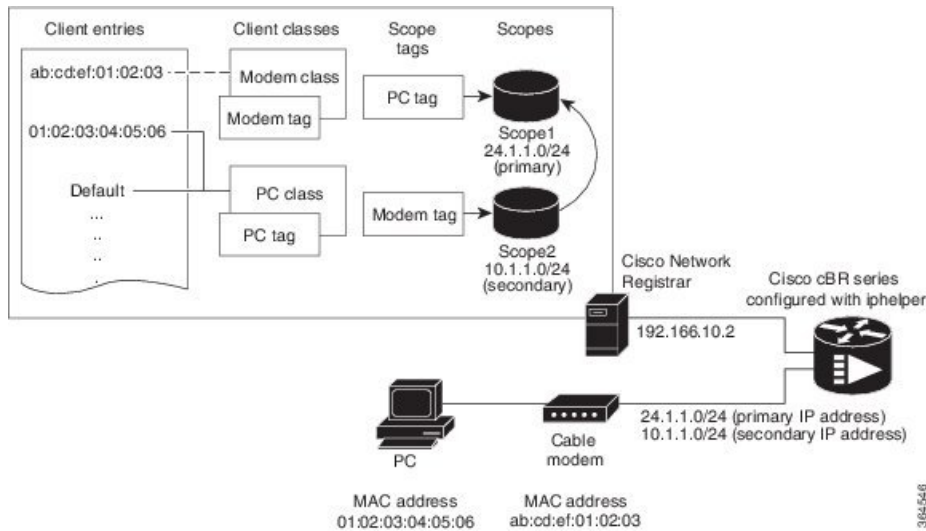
Client entries

Client classes

Scope tags

Scopes

ab:cd:ef:01:02:03

Modem class

Modem tag

PC tag

01:02:03:04:05:06

Scope1
24.1.1.0/24
(primary)

Default

PC class

...
..
..

PC tag

Modem tag

Scope2
10.1.1.0/24
(secondary)

Cisco Network Registrar

Cisco cBR series configured with iphelper

192.166.10.2

24.1.1.0/24 (primary IP address)
10.1.1.0/24 (secondary IP address)

Cable modem

PC

MAC address
01:02:03:04:05:06

MAC address
ab:cd:ef:01:02:03

364546